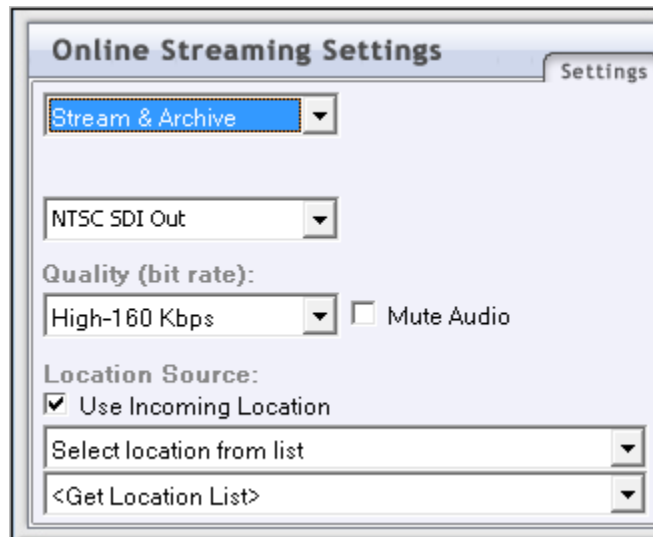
Online Streaming Settings

Settings

Stream & Archive

NTSC SDI Out

Quality (bit rate):

High-160 Kbps

Mute Audio

Location Source:

Use Incoming Location

Select location from list

<Get Location List>